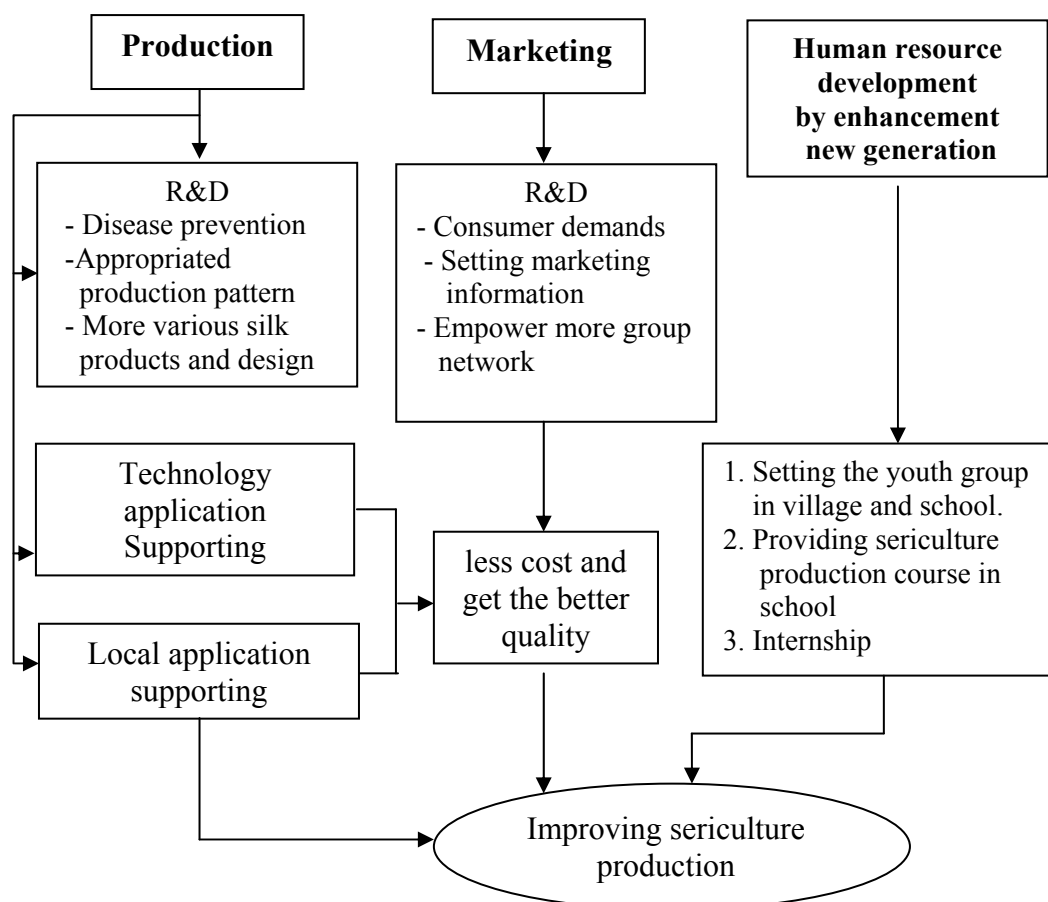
**Production**

**Marketing**

**Human resource development by enhancement new generation**

R&D
- Disease prevention
-Appropriated production pattern
- More various silk products and design

R&D
- Consumer demands
- Setting marketing information
- Empower more group network

Technology application Supporting

Local application supporting

less cost and get the better quality

1. Setting the youth group in village and school.
2. Providing sericulture production course in school
3. Internship

Improving sericulture production